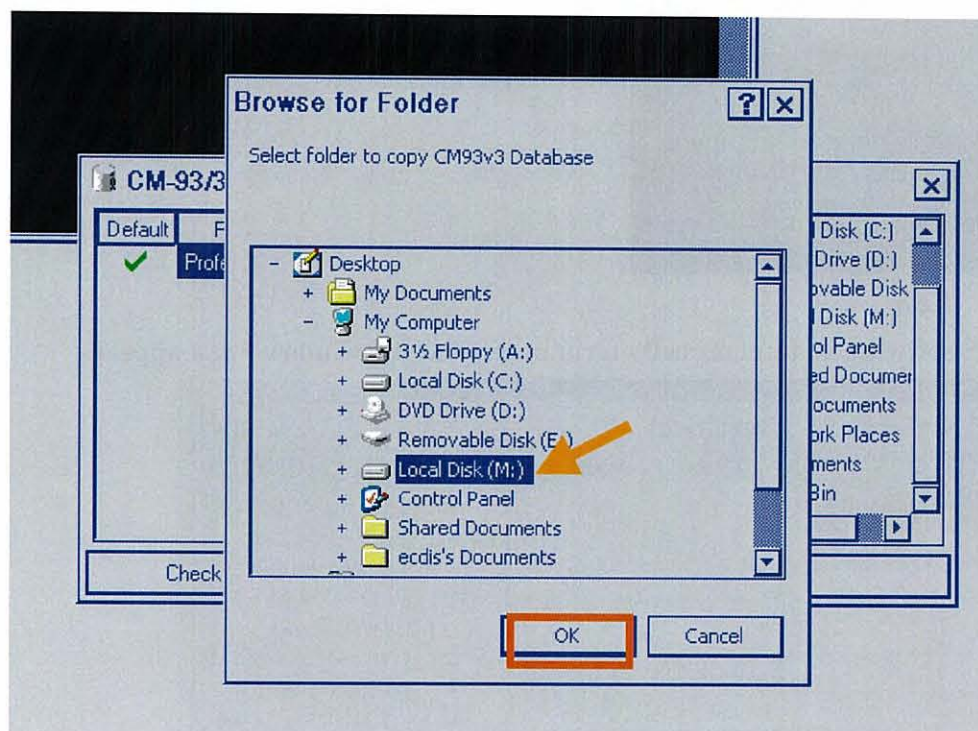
CM-93/3

Default | F
✓ Profe

Check

l Disk (C:)
Drive (D:)
ovable Disk
l Disk (M:)
ol Panel
ed Documer
ocuments
ork Places
ments
Bin

Browse for Folder

?

X

Select folder to copy CM93v3 Database

- Desktop
+ My Documents
- My Computer
+ 3½ Floppy (A:)
+ Local Disk (C:)
+ DVD Drive (D:)
+ Removable Disk (E:)
+ Local Disk (M:)
+ Control Panel
+ Shared Documents
+ ecdis's Documents

OK

Cancel